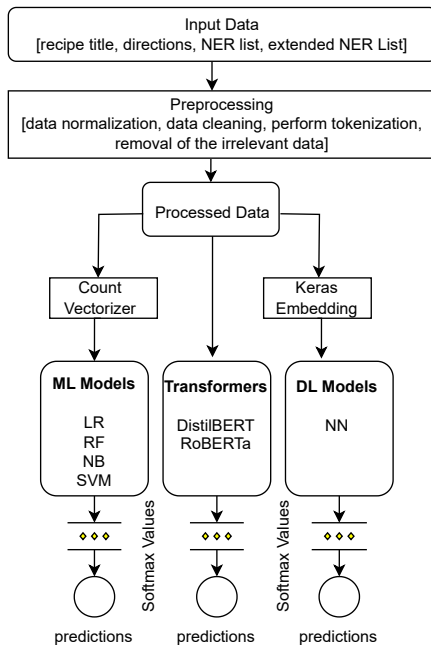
Input Data
[recipe title, directions, NER list, extended NER List]

Preprocessing
[data normalization, data cleaning, perform tokenization, removal of the irrelevant data]

Processed Data

Count Vectorizer

Keras Embedding

ML Models

LR
RF
NB
SVM

Transformers

DistilBERT
RoBERTa

DL Models

NN

Softmax Values

Softmax Values

predictions

predictions

predictions